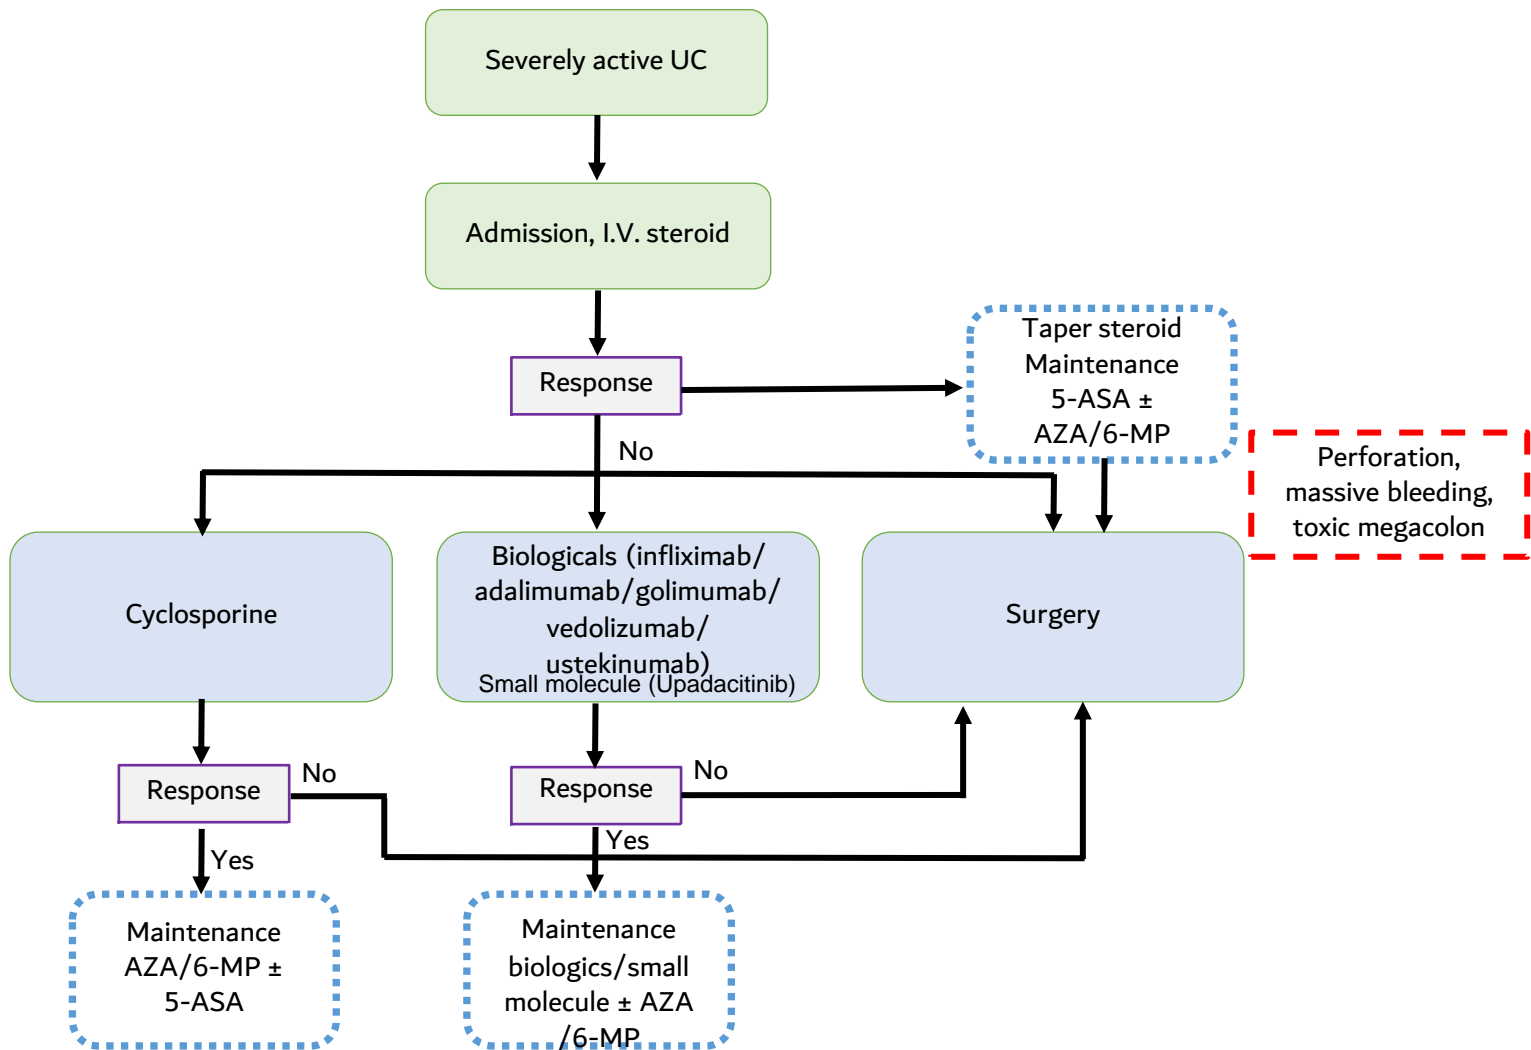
Severely active UC

Admission, I.V. steroid

Response

Taper steroid
Maintenance
5-ASA ±
AZA/6-MP

No

Perforation,
massive bleeding,
toxic megacolon

Cyclosporine

Biologicals (infliximab/
adalimumab/golimumab/
vedolizumab/
ustekinumab)
Small molecule (Upadacitinib)

Surgery

Response

No

Response

No

Yes

Yes

Maintenance
AZA/6-MP ±
5-ASA

Maintenance
biologics/small
molecule ± AZA
/6-MP